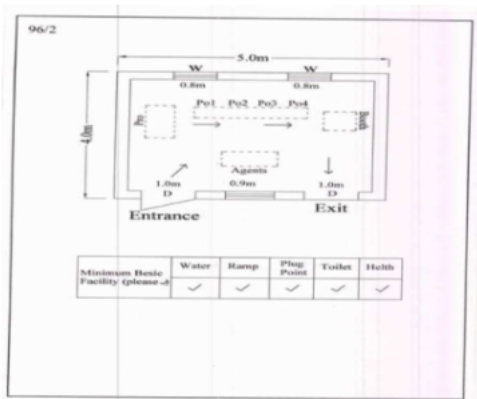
96/2

5.0m

W W

0.8m 0.8m

4.0m

Po1 Po2 Po3 Po4

Pro

Booth

Agents

1.0m D

0.9m

1.0m D

Entrance

Exit

| Minimum Basic Facility (please ✓) | Water | Ramp | Plug Point | Toilet | Helth |
|---|---|---|---|---|---|
| | ✓ | ✓ | ✓ | ✓ | ✓ |